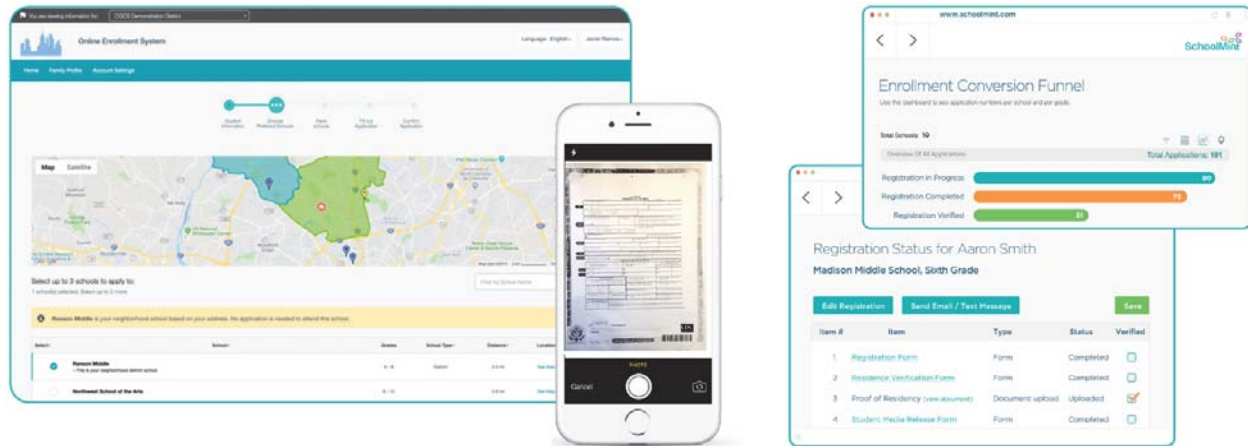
You are viewing information for: CGCS Demonstration District

Online Enrollment System

Language: English | Jarrett Ramos

Home Family Profile Account Settings

Student Information | Choose Preferred Schools | Rank schools | Fill out Application | Confirm Application

Map Satellite

Google

Select up to 3 schools to apply to:

1 school(s) selected. Select up to 2 more.

Filter by School Name

Ranson Middle is your neighborhood school based on your address. No application is needed to attend this school.

| Select | School | Grades | School Type | Distance | Location |
|---|---|---|---|---|---|
| | Ranson Middle - This is your neighborhood district school | 6 - 8 | District | 2.8 mi | See Map |
| | Northwest School of the Arts | 6 - 12 | | 2.9 mi | See Map |

PHOTO

Cancel

www.schoolmint.com

SchoolMint

Enrollment Conversion Funnel

Use this dashboard to see application numbers per school and per grade.

Total Schools: 10

Overview Of All Applications

Total Applications: 191

Registration In Progress 80

Registration Completed 72

Registration Verified 31

Registration Status for Aaron Smith

Madison Middle School, Sixth Grade

Edit Registration Send Email / Text Message Save

| Item # | Item | Type | Status | Verified |
|---|---|---|---|---|
| 1 | Registration Form | Form | Completed | |
| 2 | Residence Verification Form | Form | Completed | |
| 3 | Proof of Residency (view document) | Document upload | Uploaded | |
| 4 | Student Media Release Form | Form | Completed | |